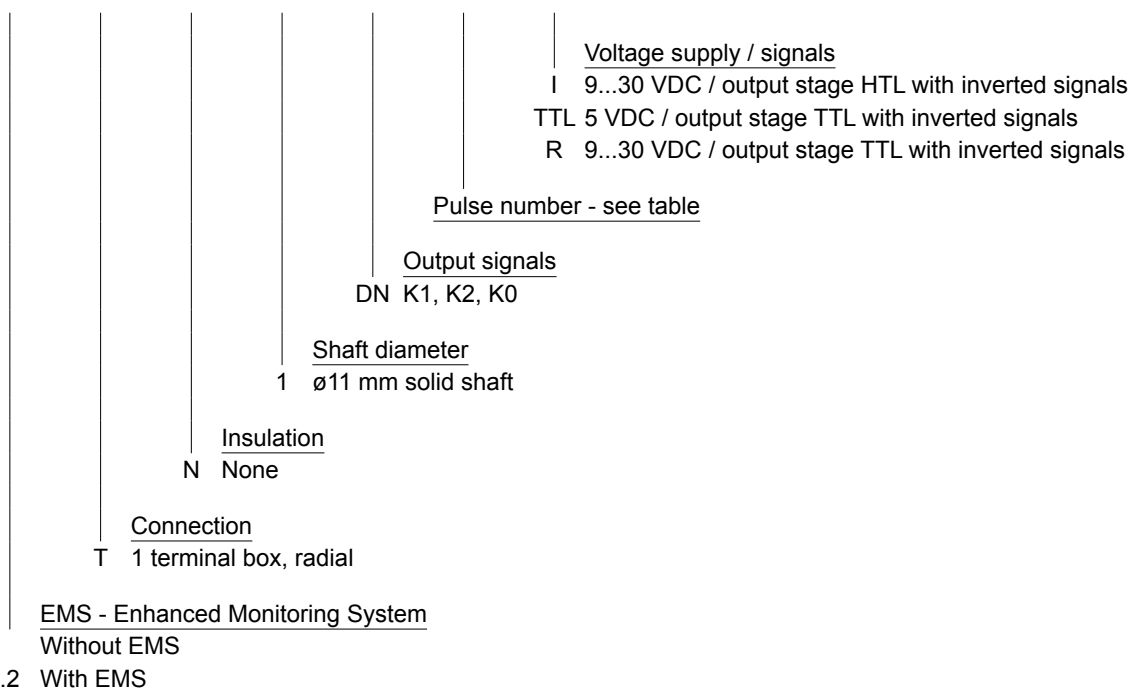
Voltage supply / signals
I 9...30 VDC / output stage HTL with inverted signals
TTL 5 VDC / output stage TTL with inverted signals
R 9...30 VDC / output stage TTL with inverted signals

Pulse number - see table

Output signals
DN K1, K2, K0

Shaft diameter
1 ø11 mm solid shaft

Insulation
N None

Connection
T 1 terminal box, radial

EMS - Enhanced Monitoring System
Without EMS
.2 With EMS